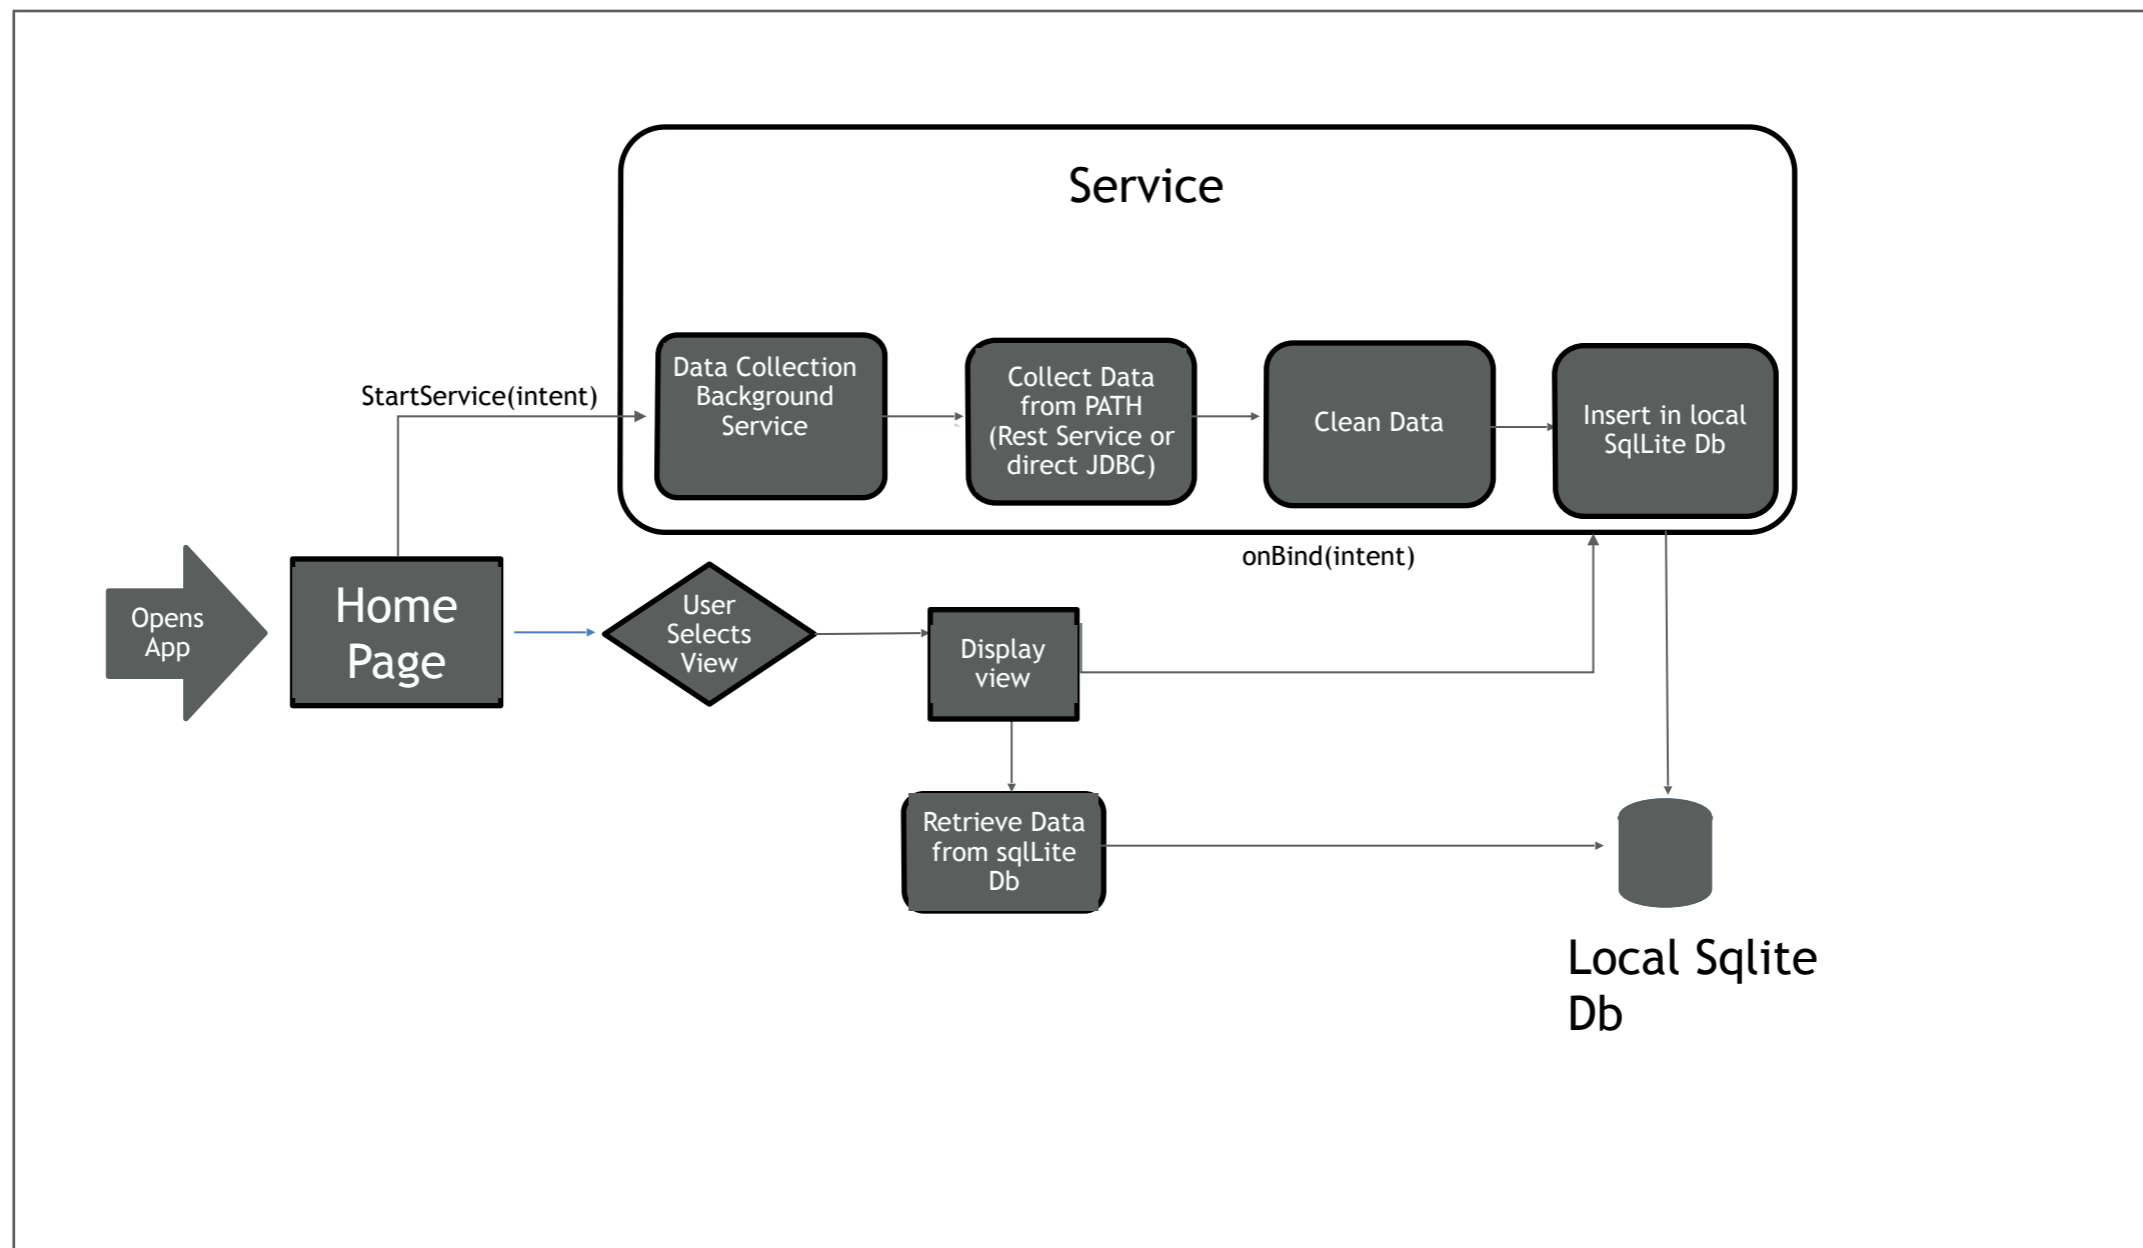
Service

StartService(intent)

Data Collection Background Service

Collect Data from PATH (Rest Service or direct JDBC)

Clean Data

Insert in local SqlLite Db

onBind(intent)

Opens App

Home Page

User Selects View

Display view

Retrieve Data from sqlLite Db

Local Sqlite Db